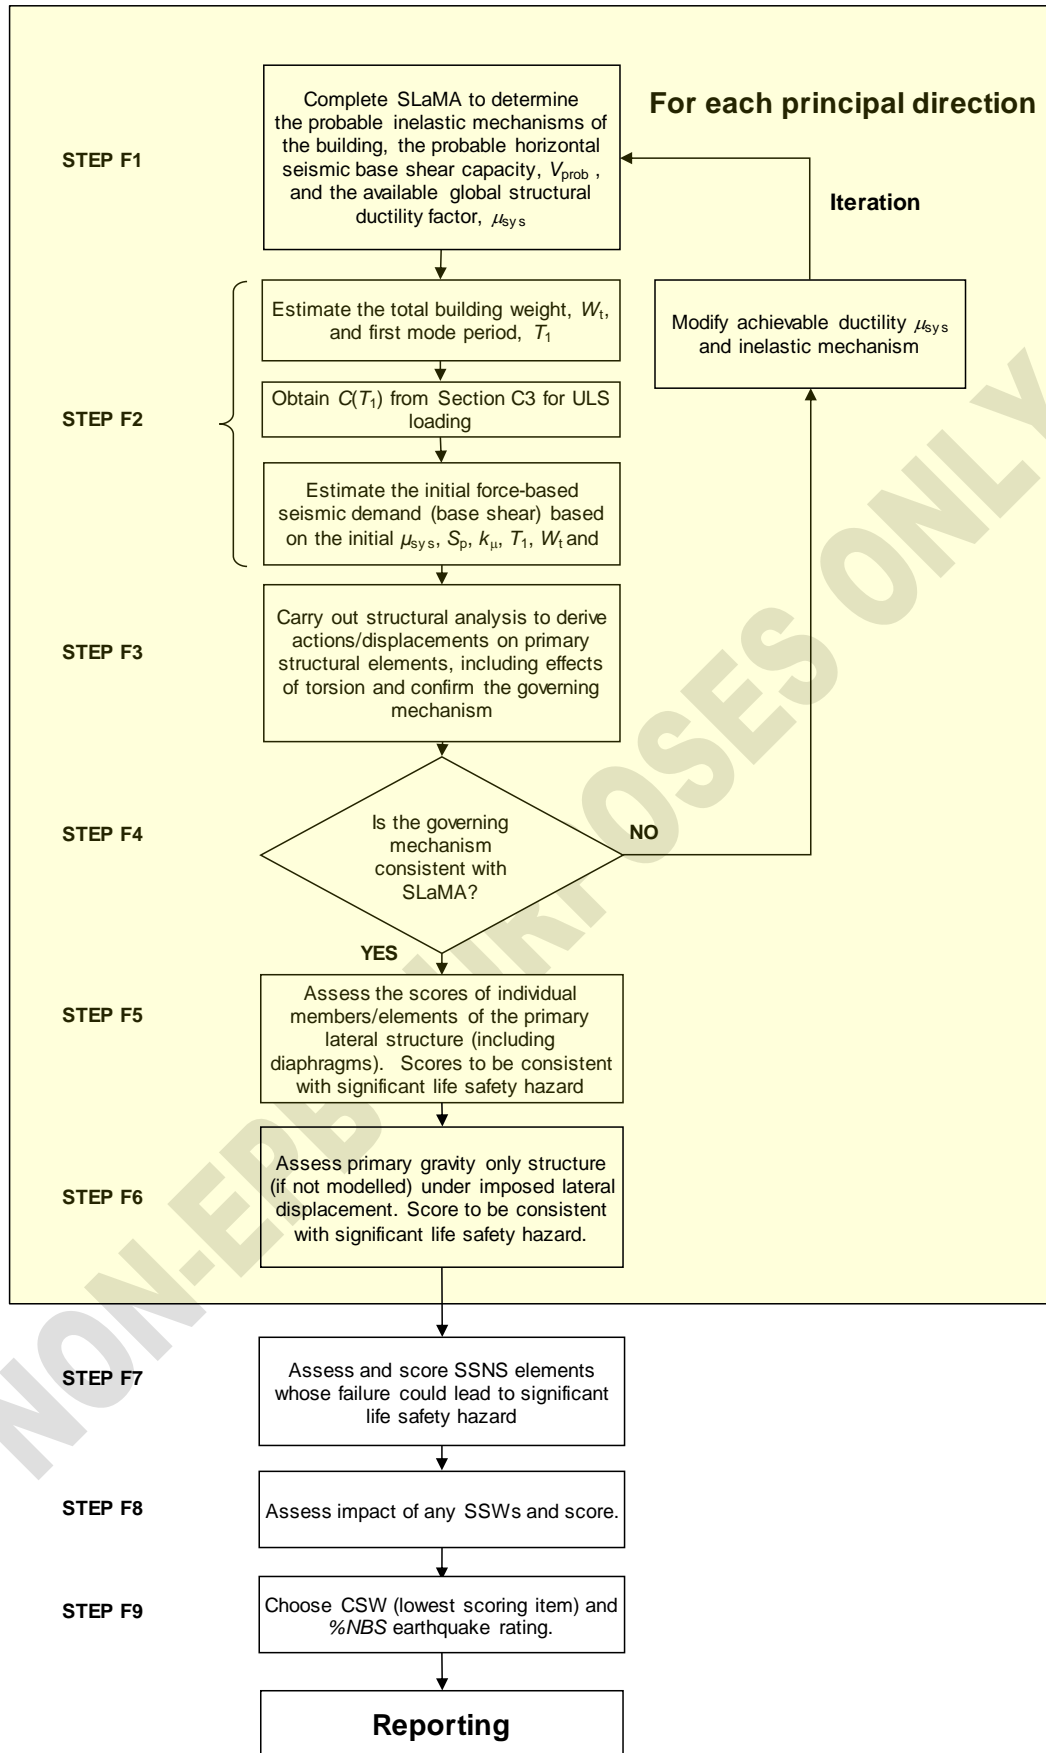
For each principal direction

STEP F1

Complete SLaMA to determine the probable inelastic mechanisms of the building, the probable horizontal seismic base shear capacity, $V_{prob}$, and the available global structural ductility factor, $\mu_{sys}$

Iteration

STEP F2

Estimate the total building weight, $W_t$, and first mode period, $T_1$

Obtain $C(T_1)$ from Section C3 for ULS loading

Estimate the initial force-based seismic demand (base shear) based on the initial $\mu_{sys}$, $S_p$, $k_\mu$, $T_1$, $W_t$ and

Modify achievable ductility $\mu_{sys}$ and inelastic mechanism

STEP F3

Carry out structural analysis to derive actions/displacements on primary structural elements, including effects of torsion and confirm the governing mechanism

STEP F4

Is the governing mechanism consistent with SLaMA?

NO

YES

STEP F5

Assess the scores of individual members/elements of the primary lateral structure (including diaphragms). Scores to be consistent with significant life safety hazard

STEP F6

Assess primary gravity only structure (if not modelled) under imposed lateral displacement. Score to be consistent with significant life safety hazard.

STEP F7

Assess and score SSNS elements whose failure could lead to significant life safety hazard

STEP F8

Assess impact of any SSWs and score.

STEP F9

Choose CSW (lowest scoring item) and %NBS earthquake rating.

Reporting

NON-ERB PURPOSES ONLY